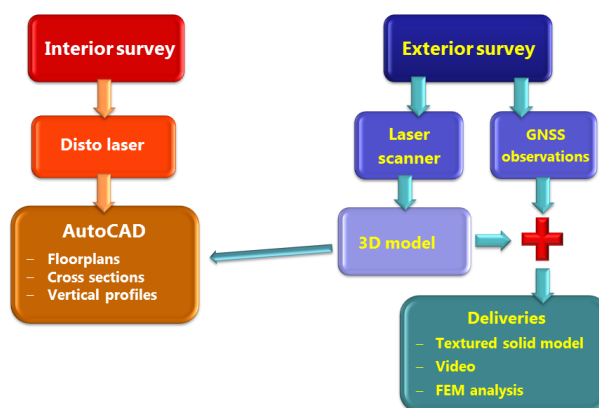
Interior survey

Disto laser

AutoCAD
– Floorplans
– Cross sections
– Vertical profiles

Exterior survey

Laser scanner

GNSS observations

3D model

Deliveries
– Textured solid model
– Video
– FEM analysis